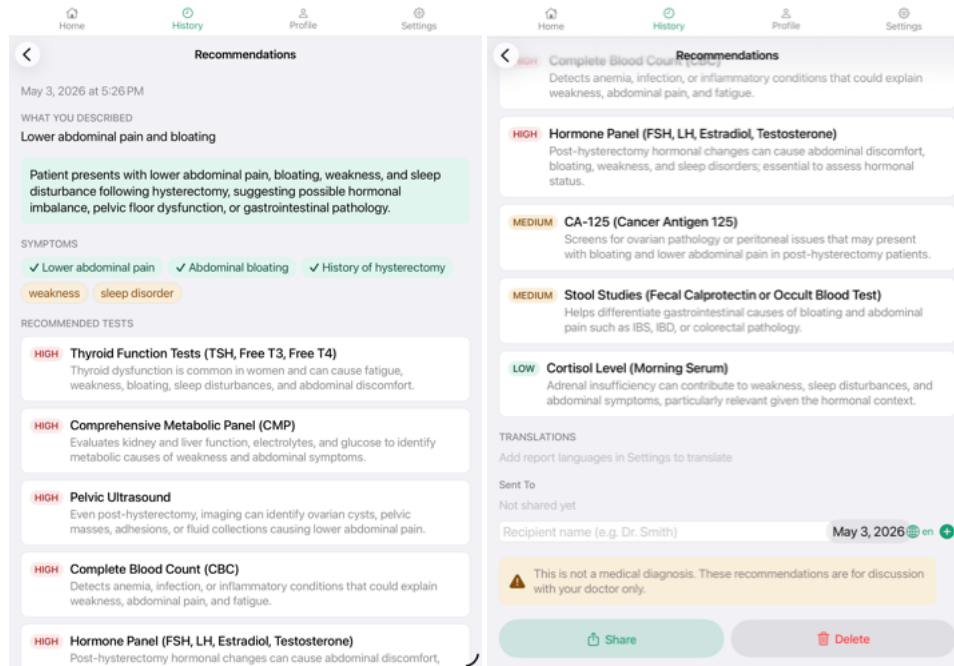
Home History Profile Settings

Recommendations

May 3, 2026 at 5:26 PM

WHAT YOU DESCRIBED

Lower abdominal pain and bloating

Patient presents with lower abdominal pain, bloating, weakness, and sleep disturbance following hysterectomy, suggesting possible hormonal imbalance, pelvic floor dysfunction, or gastrointestinal pathology.

SYMPTOMS

✓ Lower abdominal pain ✓ Abdominal bloating ✓ History of hysterectomy

weakness sleep disorder

RECOMMENDED TESTS

HIGH Thyroid Function Tests (TSH, Free T3, Free T4)
Thyroid dysfunction is common in women and can cause fatigue, weakness, bloating, sleep disturbances, and abdominal discomfort.

HIGH Comprehensive Metabolic Panel (CMP)
Evaluates kidney and liver function, electrolytes, and glucose to identify metabolic causes of weakness and abdominal symptoms.

HIGH Pelvic Ultrasound
Even post-hysterectomy, imaging can identify ovarian cysts, pelvic masses, adhesions, or fluid collections causing lower abdominal pain.

HIGH Complete Blood Count (CBC)
Detects anemia, infection, or inflammatory conditions that could explain weakness, abdominal pain, and fatigue.

HIGH Hormone Panel (FSH, LH, Estradiol, Testosterone)
Post-hysterectomy hormonal changes can cause abdominal discomfort,

Home History Profile Settings

Recommendations

HIGH Complete Blood Count (CBC)
Detects anemia, infection, or inflammatory conditions that could explain weakness, abdominal pain, and fatigue.

HIGH Hormone Panel (FSH, LH, Estradiol, Testosterone)
Post-hysterectomy hormonal changes can cause abdominal discomfort, bloating, weakness, and sleep disorders; essential to assess hormonal status.

MEDIUM CA-125 (Cancer Antigen 125)
Screens for ovarian pathology or peritoneal issues that may present with bloating and lower abdominal pain in post-hysterectomy patients.

MEDIUM Stool Studies (Fecal Calprotectin or Occult Blood Test)
Helps differentiate gastrointestinal causes of bloating and abdominal pain such as IBS, IBD, or colorectal pathology.

LOW Cortisol Level (Morning Serum)
Adrenal insufficiency can contribute to weakness, sleep disturbances, and abdominal symptoms, particularly relevant given the hormonal context.

TRANSLATIONS

Add report languages in Settings to translate

Sent To

Not shared yet

Recipient name (e.g. Dr. Smith) May 3, 2026 en

This is not a medical diagnosis. These recommendations are for discussion with your doctor only.

Share Delete